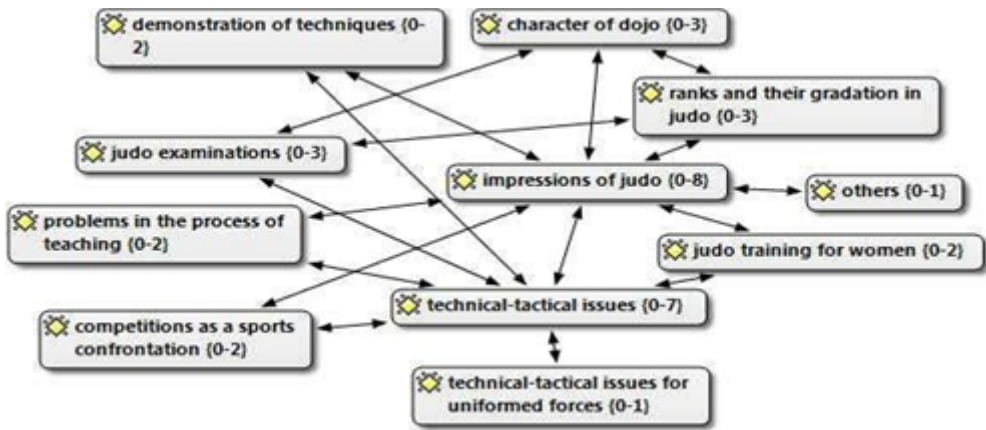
demonstration of techniques {0-2}

character of dojo {0-3}

ranks and their gradation in judo {0-3}

judo examinations {0-3}

impressions of judo {0-8}

others {0-1}

problems in the process of teaching {0-2}

judo training for women {0-2}

technical-tactical issues {0-7}

competitions as a sports confrontation {0-2}

technical-tactical issues for uniformed forces {0-1}